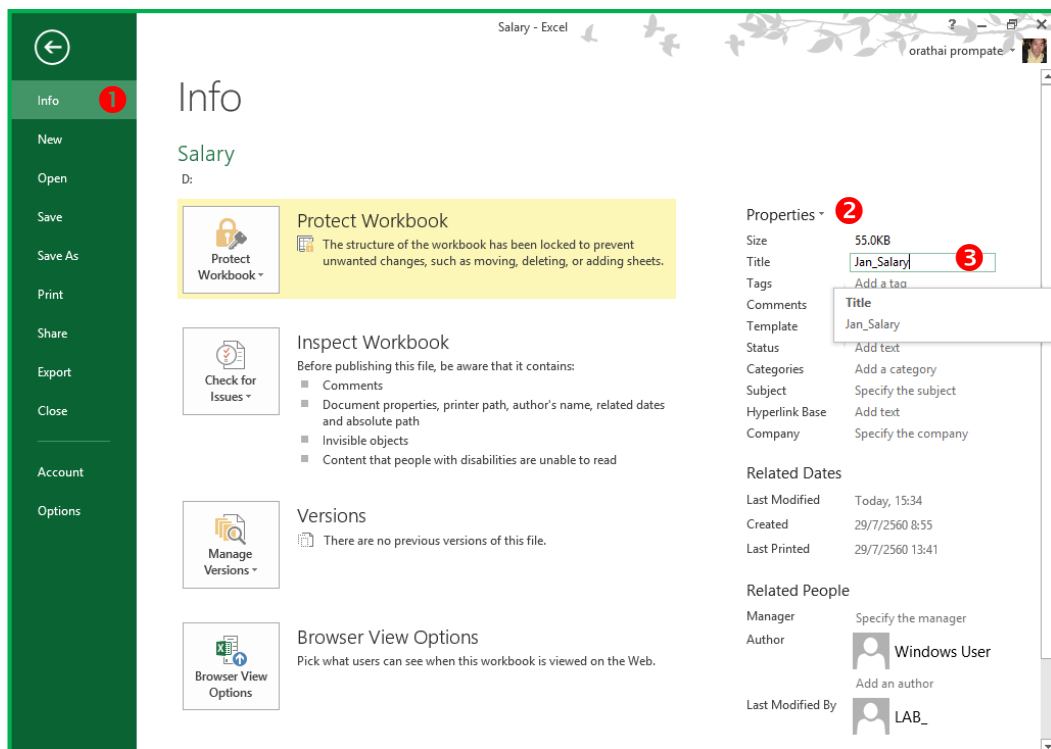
Salary - Excel

? orathai prompate

Info 1

New

Open

Save

Save As

Print

Share

Export

Close

Account

Options

Info

Salary

D:

Protect Workbook

Protect Workbook

The structure of the workbook has been locked to prevent unwanted changes, such as moving, deleting, or adding sheets.

Check for Issues

Inspect Workbook

Before publishing this file, be aware that it contains:

Comments

Document properties, printer path, author's name, related dates and absolute path

Invisible objects

Content that people with disabilities are unable to read

Manage Versions

Versions

There are no previous versions of this file.

Browser View Options

Browser View Options

Pick what users can see when this workbook is viewed on the Web.

Properties 2

Size 55.0KB

Title Jan_Salary 3

Tags Add a tag

Comments

Template

Title

Jan_Salary

Status Add text

Categories Add a category

Subject Specify the subject

Hyperlink Base Add text

Company Specify the company

Related Dates

Last Modified Today, 15:34

Created 29/7/2560 8:55

Last Printed 29/7/2560 13:41

Related People

Manager Specify the manager

Author Windows User

Add an author

Last Modified By LAB_